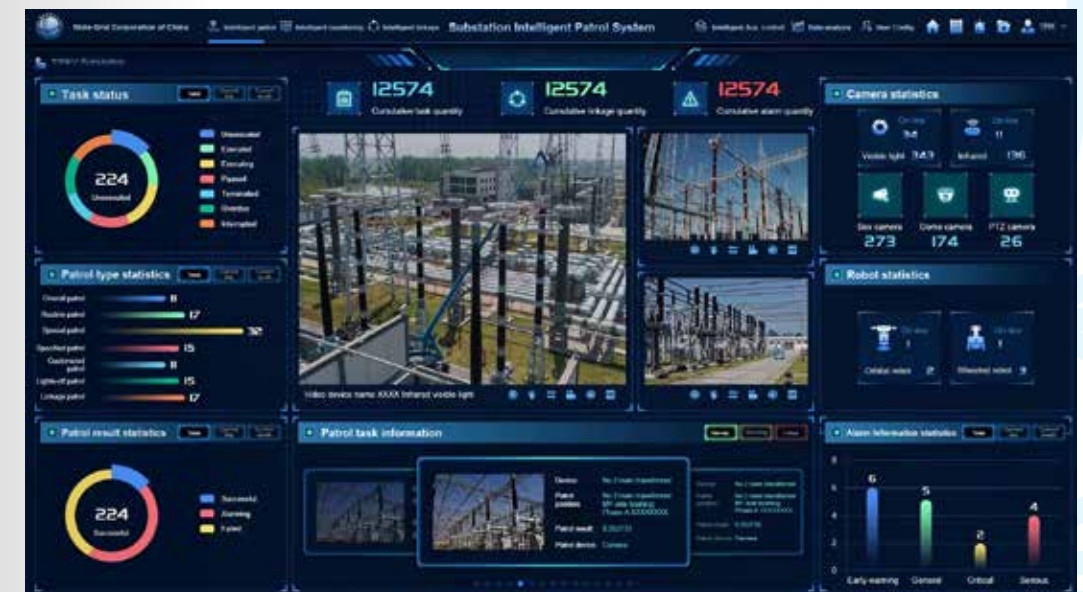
State Grid Corporation of China
Intelligent patrol
Intelligent monitoring
Intelligent linkage
Substation Intelligent Patrol System
Intelligent Acc. control
Data analysis
User Config

Task status
224
Unexecuted
Unexecuted
Executed
Executing
Paused
Terminated
Overdue
Interrupted

12574
Cumulative task quantity
12574
Cumulative linkage quantity
12574
Cumulative alarm quantity

Camera statistics
On line
Visible light 343
Infrared 136
Box camera 273
Dome camera 174
PTZ camera 26

Patrol type statistics
Overall patrol 8
Routine patrol 17
Special patrol 32
Specified patrol 15
Customized patrol 8
Lights-off patrol 15
Linkage patrol 17

Video device name: XXXX Infrared visible light

Robot statistics
On line
Orbital robot 2
Wheeled robot 9

Patrol result statistics
224
Successful
Successful
Alarming
Failed

Patrol task information
Device:
Patrol position:
Patrol result:
Patrol device:

Alarm information statistics
8
6
4
2
0
6
5
2
4
Early warning
General
Critical
Serious